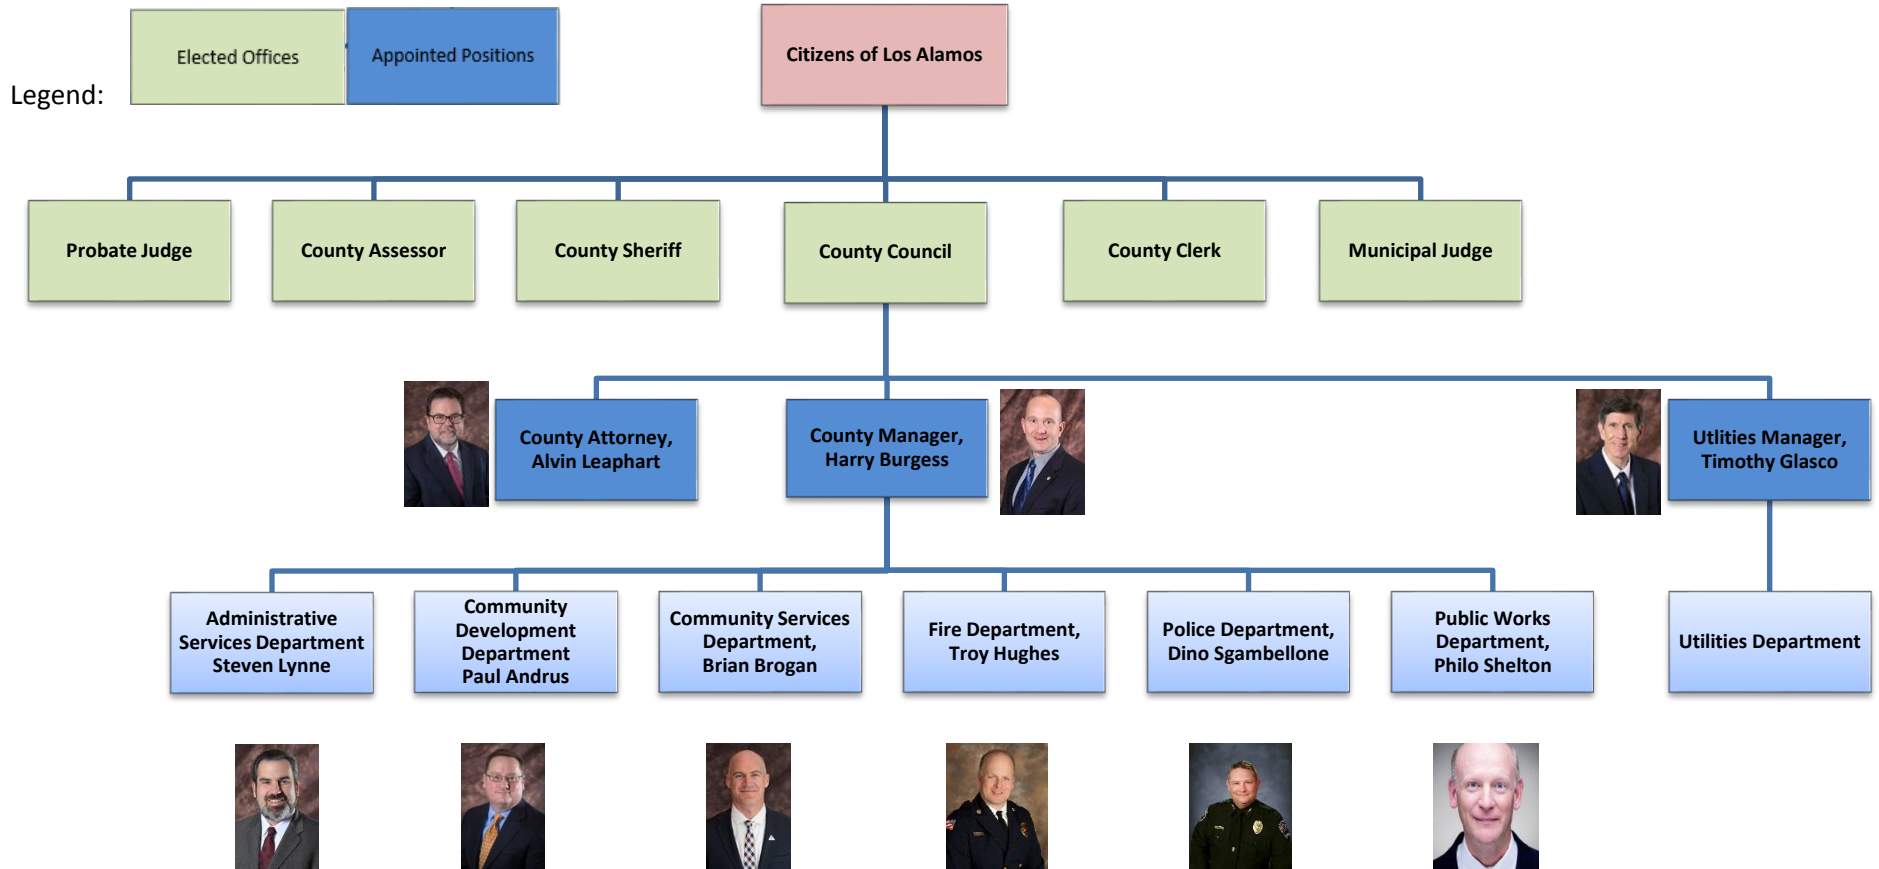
Legend: Elected Offices Appointed Positions

Citizens of Los Alamos

Probate Judge

County Assessor

County Sheriff

County Council

County Clerk

Municipal Judge

County Attorney, Alvin Leaphart

County Manager, Harry Burgess

Utlities Manager, Timothy Glasco

Administrative Services Department Steven Lynne

Community Development Department Paul Andrus

Community Services Department, Brian Brogan

Fire Department, Troy Hughes

Police Department, Dino Sgambellone

Public Works Department, Philo Shelton

Utilities Department